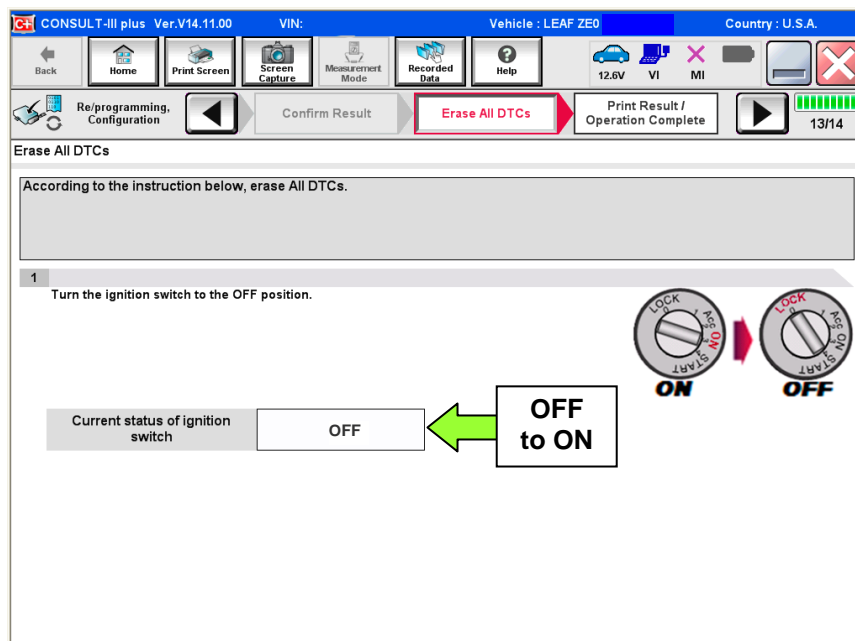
C-III CONSULT-III plus Ver.V14.11.00 VIN: Vehicle : LEAF ZE0 Country : U.S.A.

Back Home Print Screen Screen Capture Measurement Mode Recorded Data Help 12.6V VI MI

Re/programming, Configuration Confirm Result Erase All DTCs Print Result / Operation Complete 13/14

Erase All DTCs

According to the instruction below, erase All DTCs.

1
Turn the ignition switch to the OFF position.

LOCK ACC ON START
ON
LOCK ACC ON START
OFF

Current status of ignition switch
OFF

OFF to ON